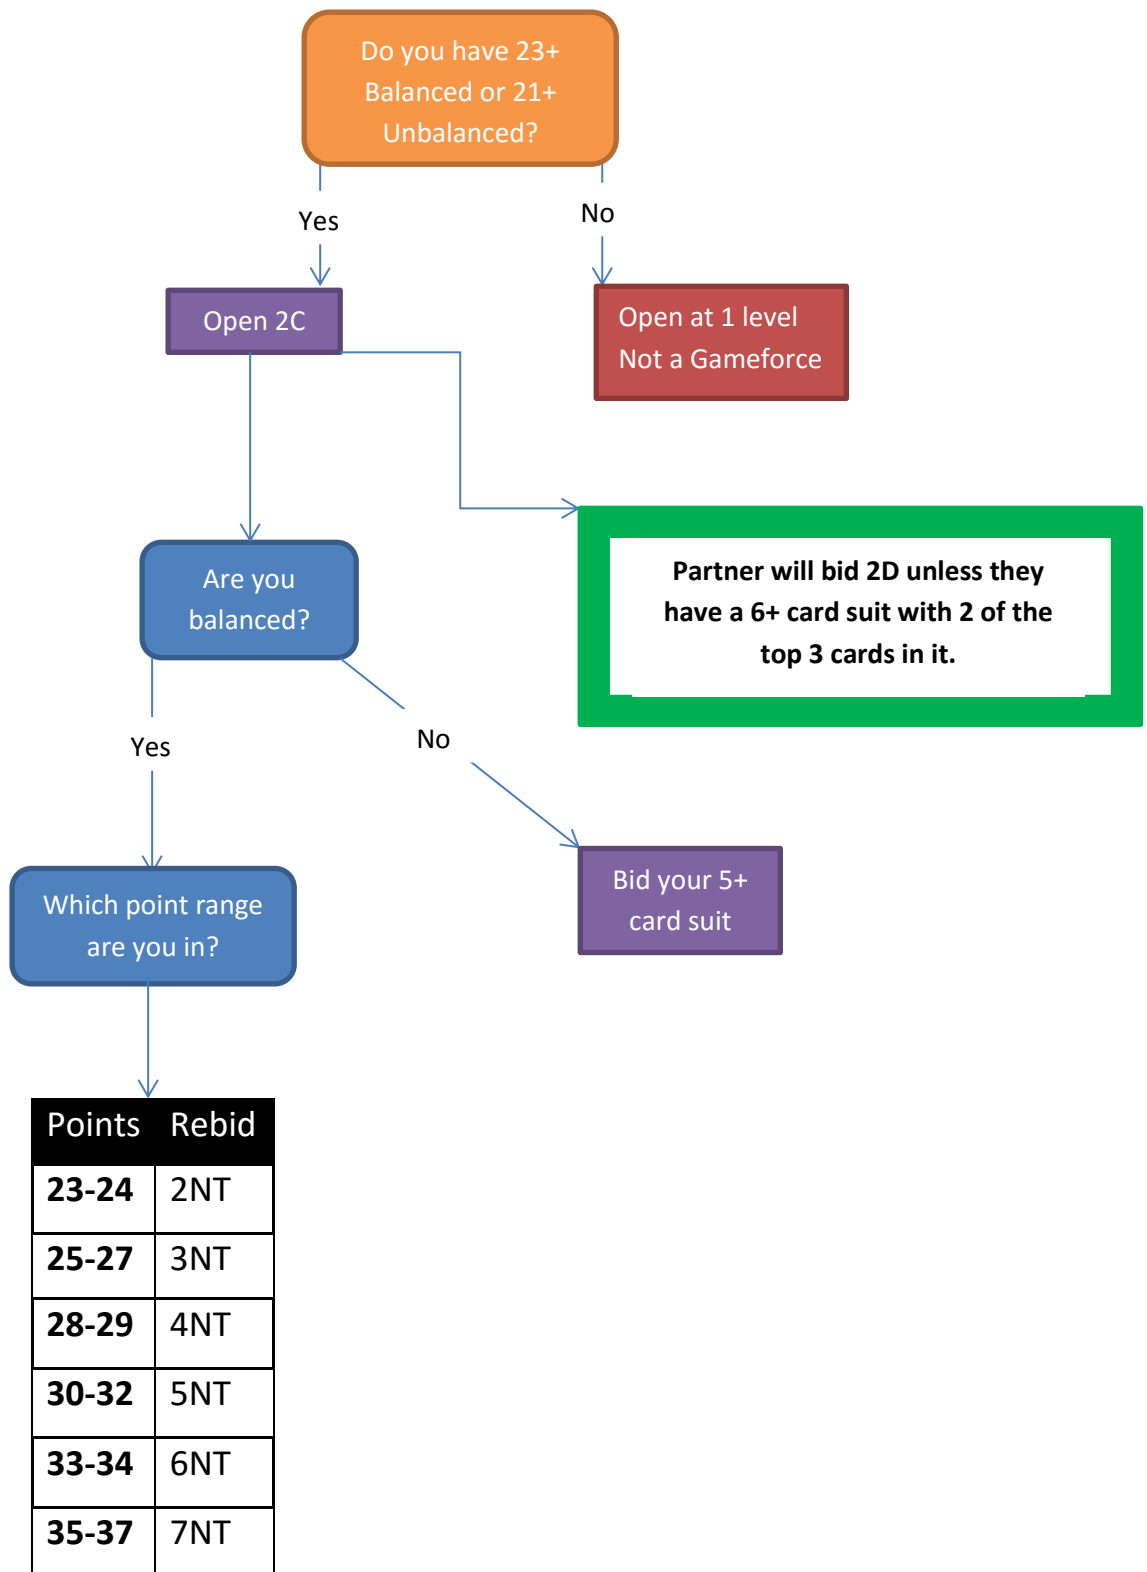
Do you have 23+ Balanced or 21+ Unbalanced?

Yes

No

Open 2C

Open at 1 level
Not a Gameforce

Partner will bid 2D unless they have a 6+ card suit with 2 of the top 3 cards in it.

Are you balanced?

Yes

No

Which point range are you in?

Bid your 5+ card suit

| Points | Rebid |
|---|---|
| **23-24** | 2NT |
| **25-27** | 3NT |
| **28-29** | 4NT |
| **30-32** | 5NT |
| **33-34** | 6NT |
| **35-37** | 7NT |